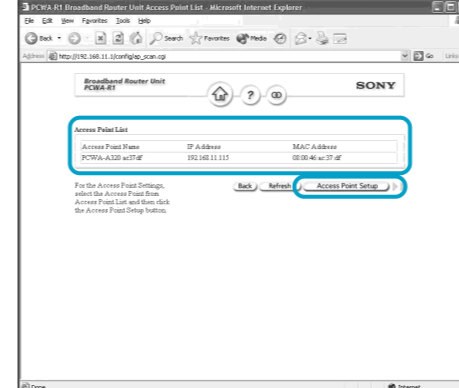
PCWA-R1 Broadband Router Unit Access Point List - Microsoft Internet Explorer

File Edit View Favorites Tools Help

Back Search Favorites Media

Address http://192.168.11.1/config/ap_scan.cgi Go Links

Broadband Router Unit
PCWA-R1

SONY

Access Point List

| Access Point Name | IP Address | MAC Address |
|---|---|---|
| PCWA-A320 ac37df | 192.168.11.115 | 08:00:46:ac:37:df |

For the Access Point Settings, select the Access Point from Access Point List and then click the Access Point Setup button.

Back Refresh Access Point Setup

Done Internet